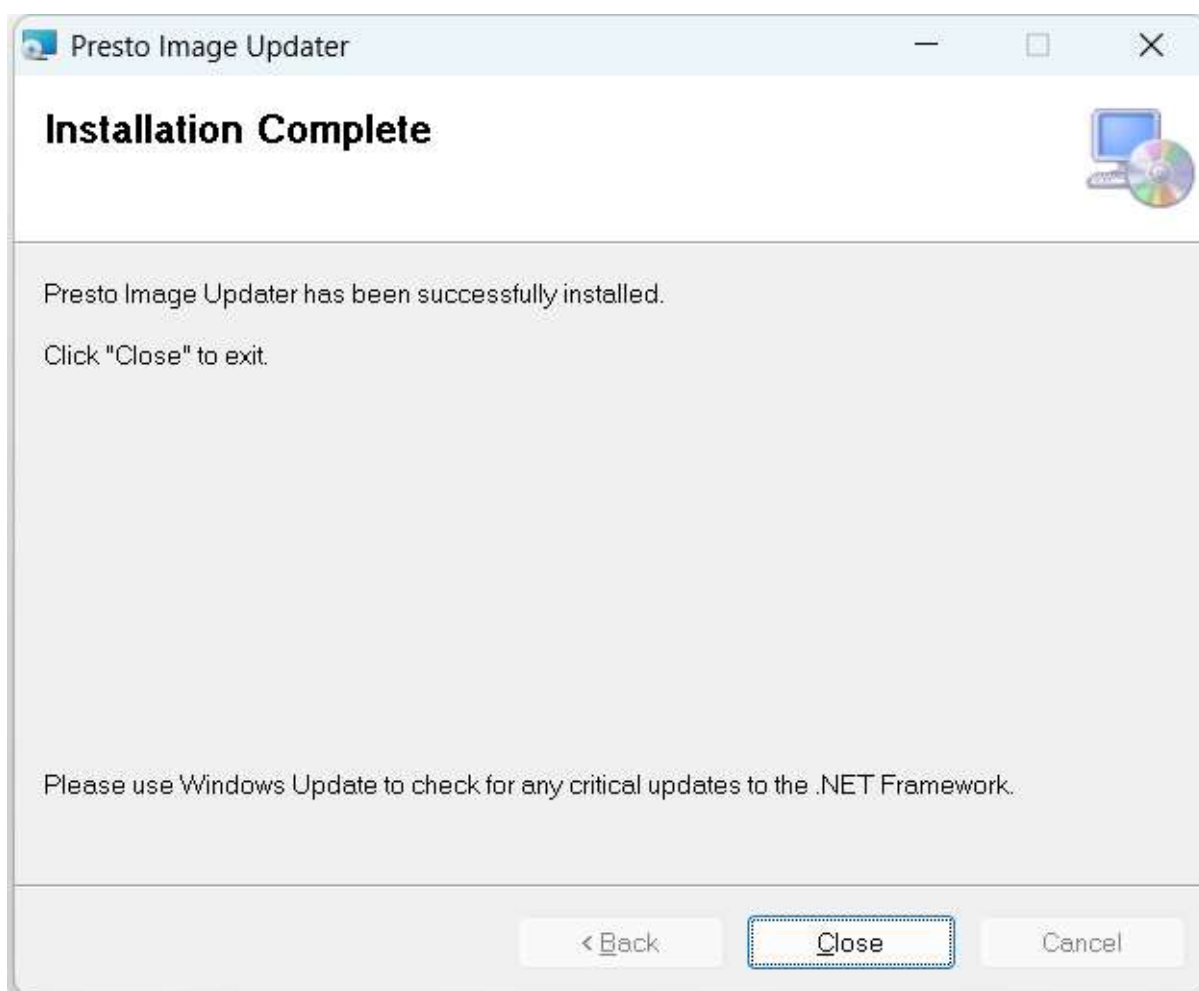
Presto Image Updater

Installation Complete

Presto Image Updater has been successfully installed.

Click "Close" to exit.

Please use Windows Update to check for any critical updates to the .NET Framework.

< Back
Close
Cancel